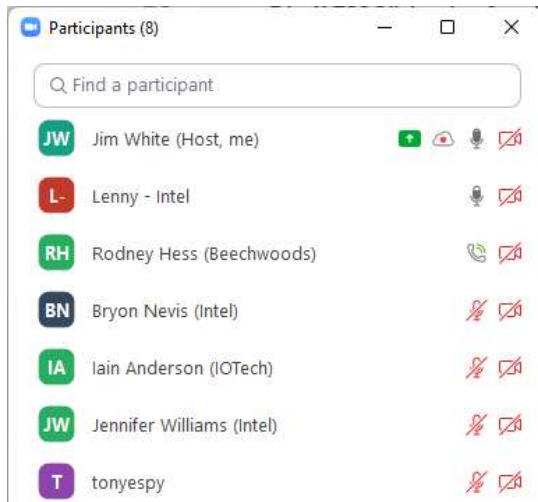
Participants (8)

Find a participant

JW Jim White (Host, me)

L- Lenny - Intel

RH Rodney Hess (Beechwoods)

BN Bryon Nevis (Intel)

IA Iain Anderson (IOTech)

JW Jennifer Williams (Intel)

T tonyespy